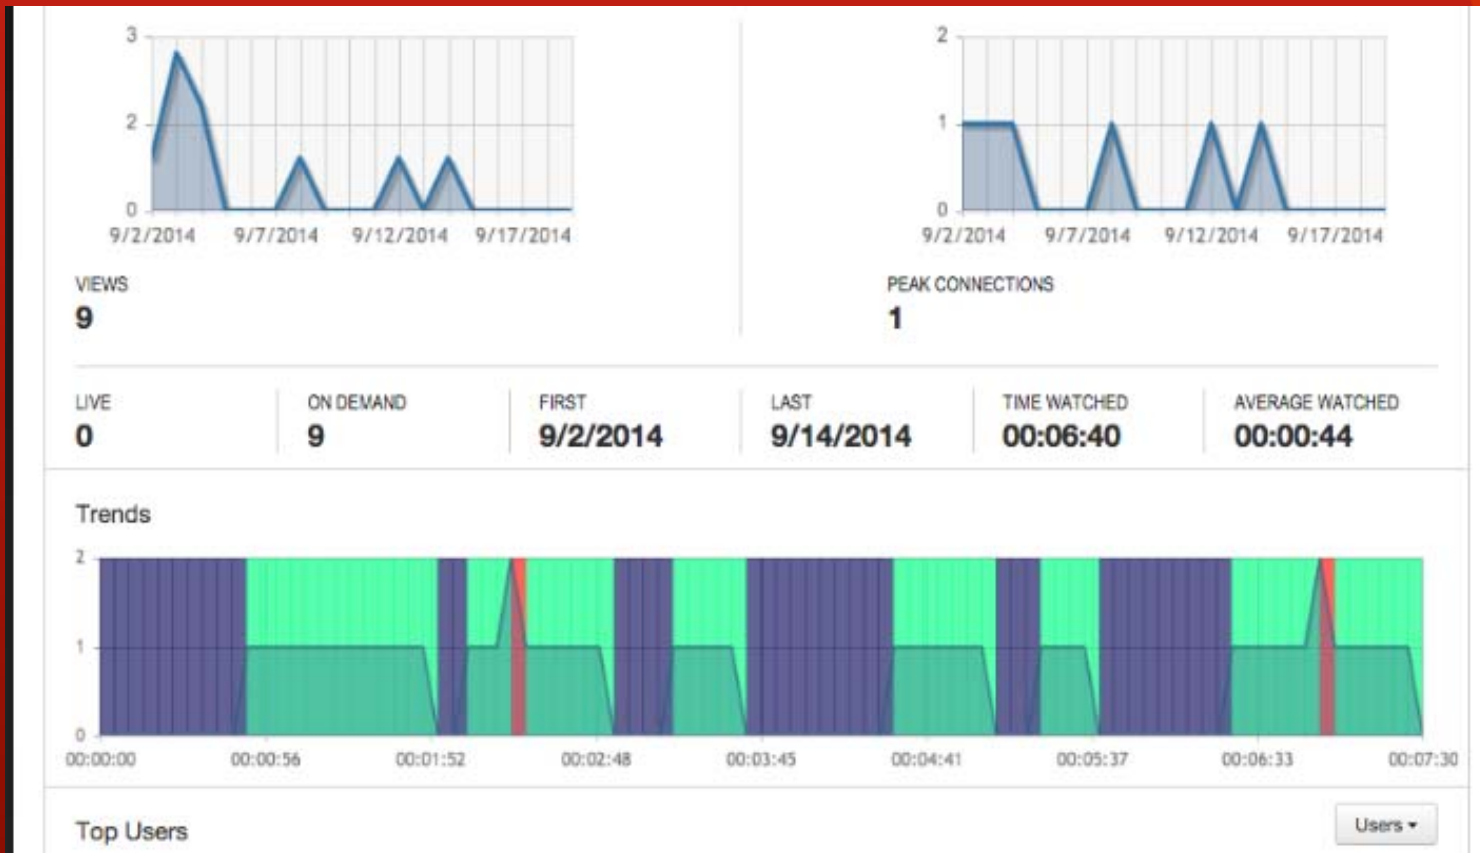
3
2
0
9/2/2014 9/7/2014 9/12/2014 9/17/2014

VIEWS
9

2
1
0
9/2/2014 9/7/2014 9/12/2014 9/17/2014

PEAK CONNECTIONS
1

| LIVE | ON DEMAND | FIRST | LAST | TIME WATCHED | AVERAGE WATCHED |
|---|---|---|---|---|---|
| 0 | 9 | 9/2/2014 | 9/14/2014 | 00:06:40 | 00:00:44 |

Trends

2
1
0
00:00:00 00:00:56 00:01:52 00:02:48 00:03:45 00:04:41 00:05:37 00:06:33 00:07:30

Top Users

Users ▾